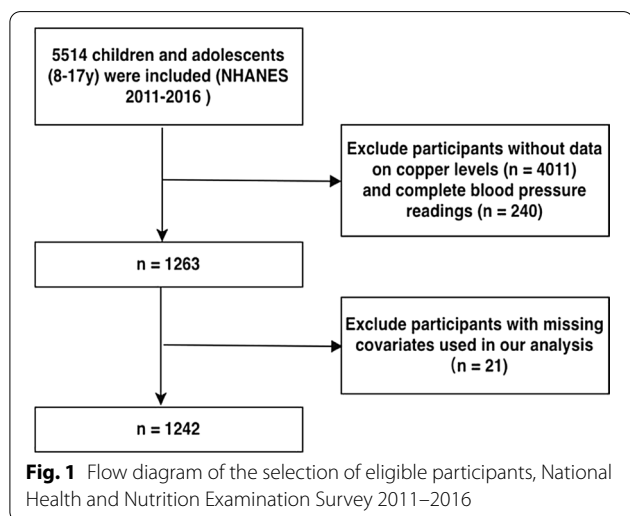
5514 children and adolescents (8-17y) were included (NHANES 2011-2016 )

Exclude participants without data on copper levels (n = 4011) and complete blood pressure readings (n = 240)

n = 1263

Exclude participants with missing covariates used in our analysis (n = 21)

n = 1242

**Fig. 1** Flow diagram of the selection of eligible participants, National Health and Nutrition Examination Survey 2011–2016